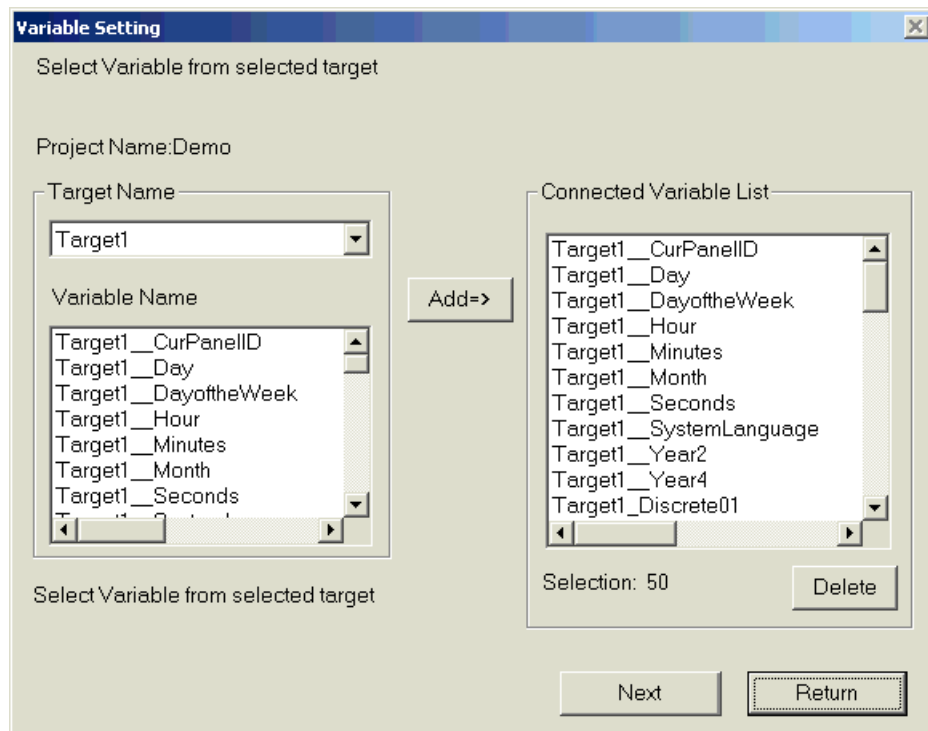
Variable Setting

Select Variable from selected target

Project Name:Demo

Target Name

Target1

Variable Name

Target1__CurPanelID
Target1__Day
Target1__DayoftheWeek
Target1__Hour
Target1__Minutes
Target1__Month
Target1__Seconds
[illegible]

Add=>

Connected Variable List

Target1__CurPanelID
Target1__Day
Target1__DayoftheWeek
Target1__Hour
Target1__Minutes
Target1__Month
Target1__Seconds
Target1__SystemLanguage
Target1__Year2
Target1__Year4
Target1_Discrete01

Selection: 50

Delete

Select Variable from selected target

Next

Return